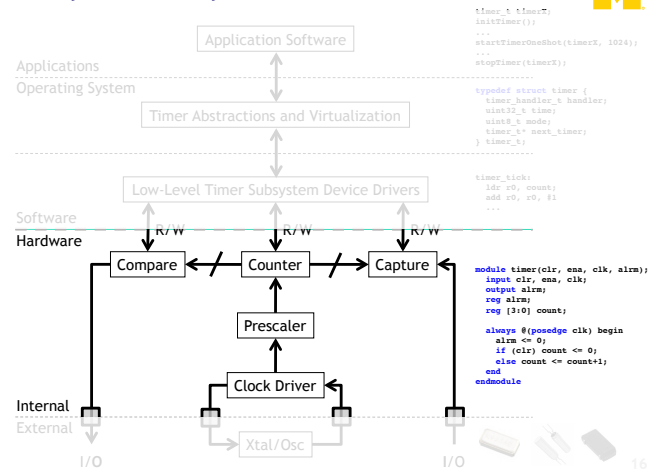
timer_t timerX;
initTimer();
...
startTimerOneShot(timerX, 1024);
...
stopTimer(timerX);

Application Software

Applications
Operating System

typedef struct timer {
timer_handler_t handler;
uint32_t time;
uint8_t mode;
timer_t* next_timer;
} timer_t;

Timer Abstractions and Virtualization

timer_tick:
ldr r0, count;
add r0, r0, #1
...

Low-Level Timer Subsystem Device Drivers

Software
Hardware

R/W
R/W
R/W

Compare
Counter
Capture

module timer(clr, ena, clk, alrm);
input clr, ena, clk;
output alrm;
reg alrm;
reg [3:0] count;

always @(posedge clk) begin
alrm <= 0;
if (clr) count <= 0;
else count <= count+1;
end
endmodule

Prescaler

Clock Driver

Internal
External

Xtal/Osc

I/O
I/O

16